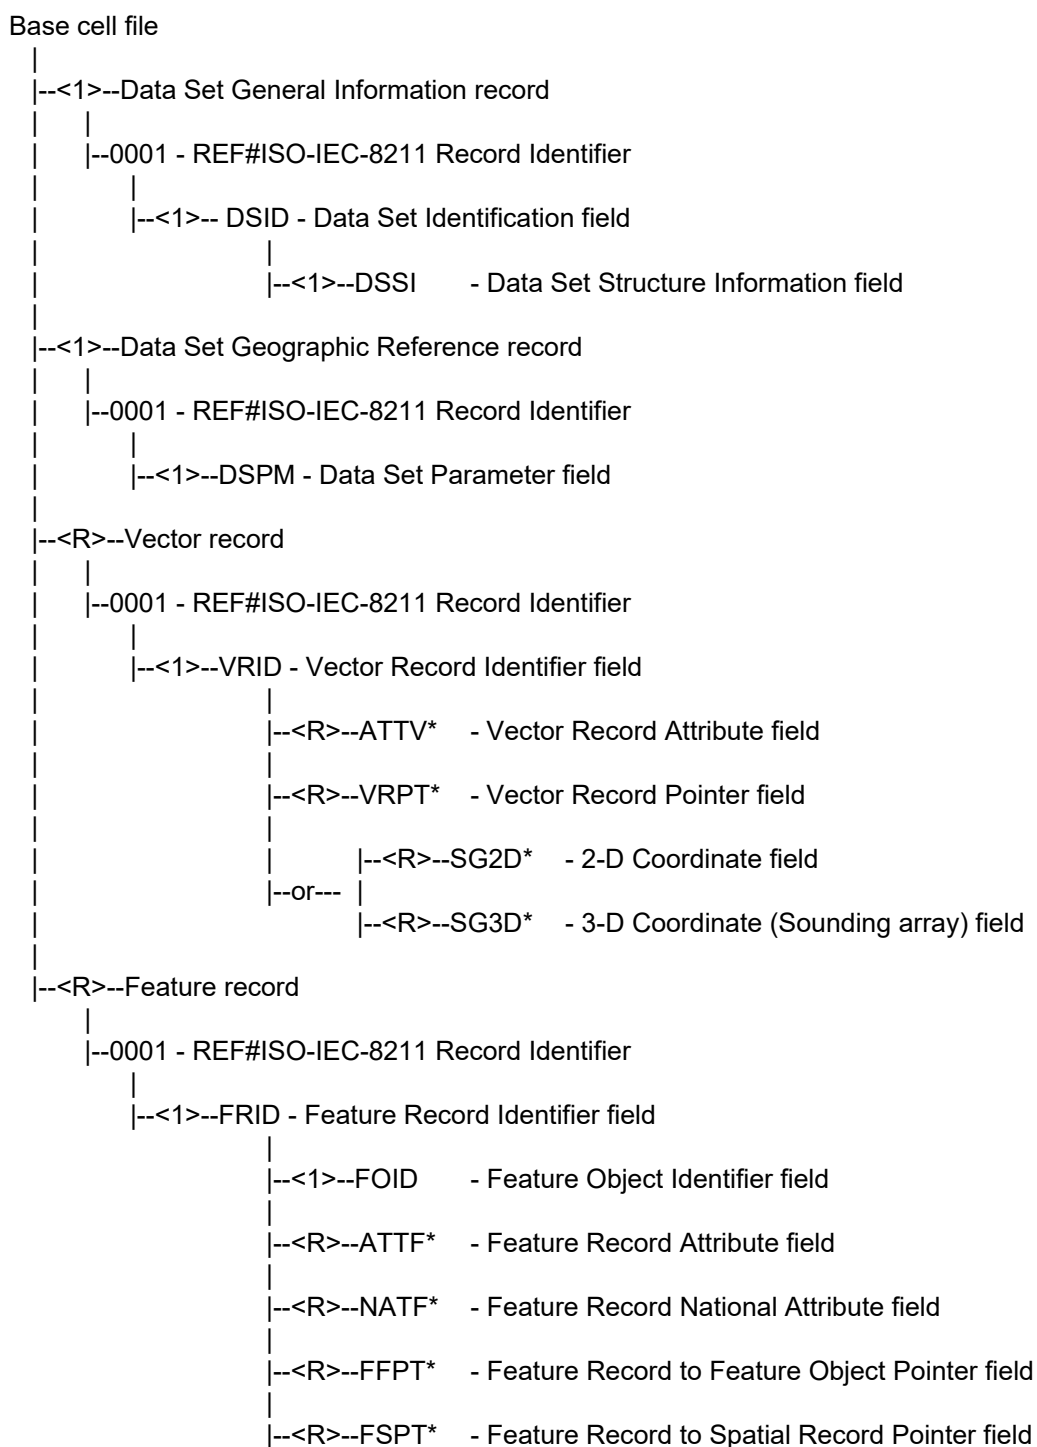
Base cell file
|
|--<1>--Data Set General Information record
| |
| |--0001 - REF#ISO-IEC-8211 Record Identifier
| |
| |--<1>-- DSID - Data Set Identification field
| |
| |--<1>--DSSI - Data Set Structure Information field
|
|--<1>--Data Set Geographic Reference record
| |
| |--0001 - REF#ISO-IEC-8211 Record Identifier
| |
| |--<1>--DSPM - Data Set Parameter field
|
|--<R>--Vector record
| |
| |--0001 - REF#ISO-IEC-8211 Record Identifier
| |
| |--<1>--VRID - Vector Record Identifier field
| |
| |--<R>--ATTV* - Vector Record Attribute field
| |
| |--<R>--VRPT* - Vector Record Pointer field
| |
| | |--<R>--SG2D* - 2-D Coordinate field
| |--or--- |
| |--<R>--SG3D* - 3-D Coordinate (Sounding array) field
|
|--<R>--Feature record
|
|--0001 - REF#ISO-IEC-8211 Record Identifier
|
|--<1>--FRID - Feature Record Identifier field
|
|--<1>--FOID - Feature Object Identifier field
|
|--<R>--ATTF* - Feature Record Attribute field
|
|--<R>--NATF* - Feature Record National Attribute field
|
|--<R>--FFPT* - Feature Record to Feature Object Pointer field
|
|--<R>--FSPT* - Feature Record to Spatial Record Pointer field